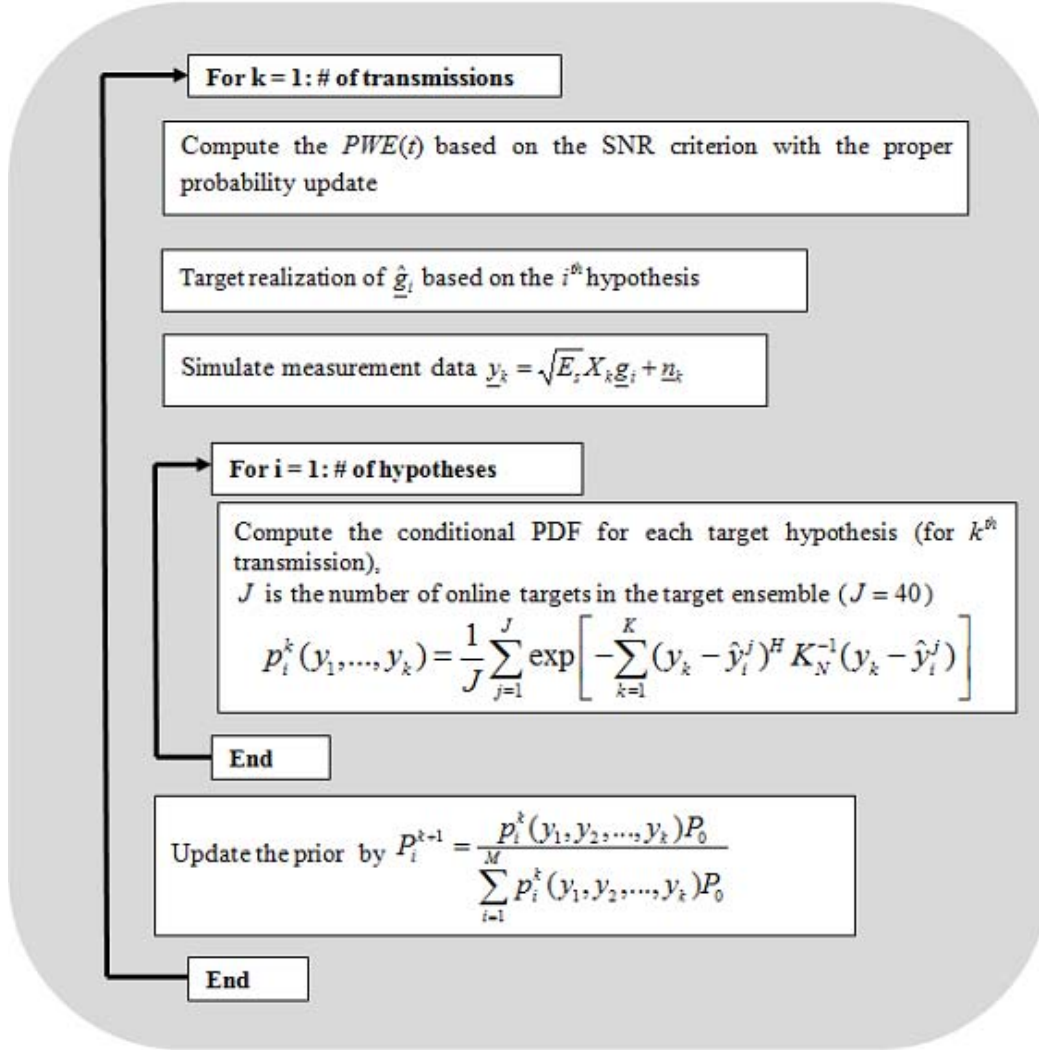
For k = 1: # of transmissions

Compute the $PWE(t)$ based on the SNR criterion with the proper probability update

Target realization of $\underline{\hat{g}}_i$ based on the $i^{th}$ hypothesis

Simulate measurement data $\underline{y}_k = \sqrt{E_s} X_k \underline{g}_i + \underline{n}_k$

For i = 1: # of hypotheses

Compute the conditional PDF for each target hypothesis (for $k^{th}$ transmission),
$J$ is the number of online targets in the target ensemble ($J = 40$)
$p_i^k(y_1,...,y_k) = \frac{1}{J}\sum_{j=1}^{J} \exp\left[ -\sum_{k=1}^{K} (y_k - \hat{y}_i^j)^H K_N^{-1} (y_k - \hat{y}_i^j) \right]$

End

Update the prior by $P_i^{k+1} = \frac{p_i^k(y_1, y_2, ..., y_k) P_0}{\sum_{i=1}^{M} p_i^k(y_1, y_2, ..., y_k) P_0}$

End